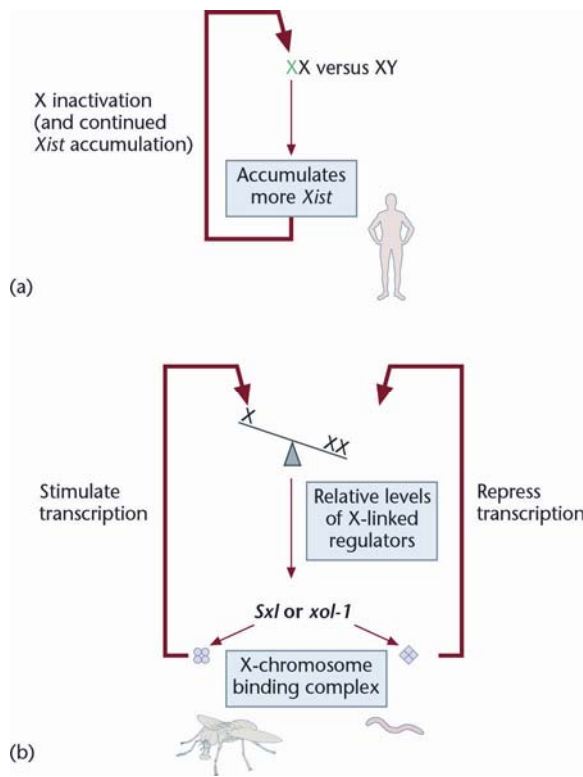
XX versus XY

X inactivation (and continued *Xist* accumulation)

Accumulates more *Xist*

(a)

X

XX

Stimulate transcription

Relative levels of X-linked regulators

Repress transcription

*Sxl* or *xol-1*

X-chromosome binding complex

(b)